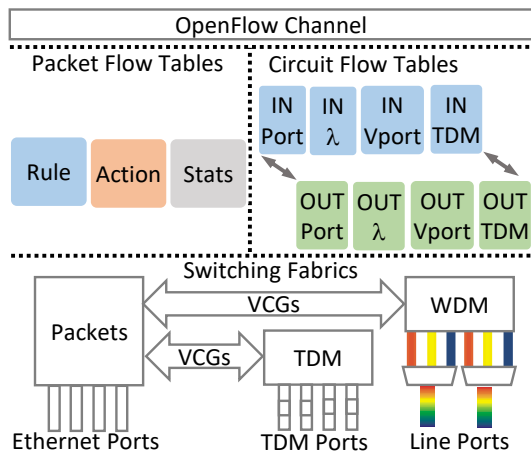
OpenFlow Channel

Packet Flow Tables

Rule

Action

Stats

Circuit Flow Tables

IN Port

IN $\lambda$

IN Vport

IN TDM

OUT Port

OUT $\lambda$

OUT Vport

OUT TDM

Switching Fabrics

VCGs

WDM

Packets

VCGs

TDM

Ethernet Ports

TDM Ports

Line Ports